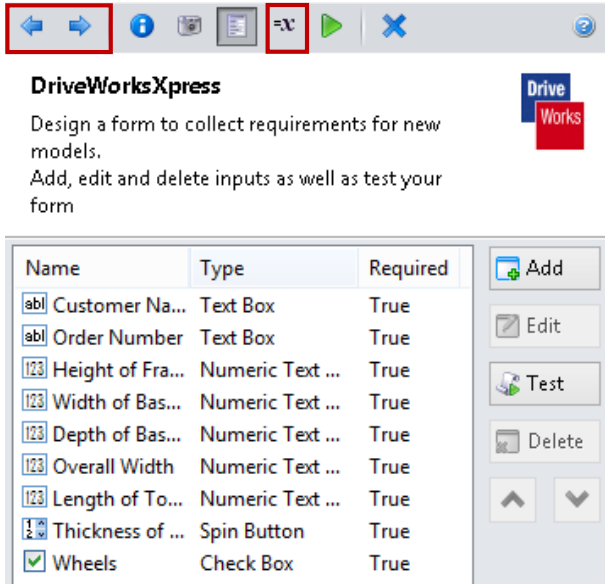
=x

DriveWorksXpress

Design a form to collect requirements for new models.
Add, edit and delete inputs as well as test your form

Drive
Works

| Name | Type | Required |
|---|---|---|
| abl Customer Na... | Text Box | True |
| abl Order Number | Text Box | True |
| 123 Height of Fra... | Numeric Text ... | True |
| 123 Width of Bas... | Numeric Text ... | True |
| 123 Depth of Bas... | Numeric Text ... | True |
| 123 Overall Width | Numeric Text ... | True |
| 123 Length of To... | Numeric Text ... | True |
| Thickness of ... | Spin Button | True |
| Wheels | Check Box | True |

Add
Edit
Test
Delete